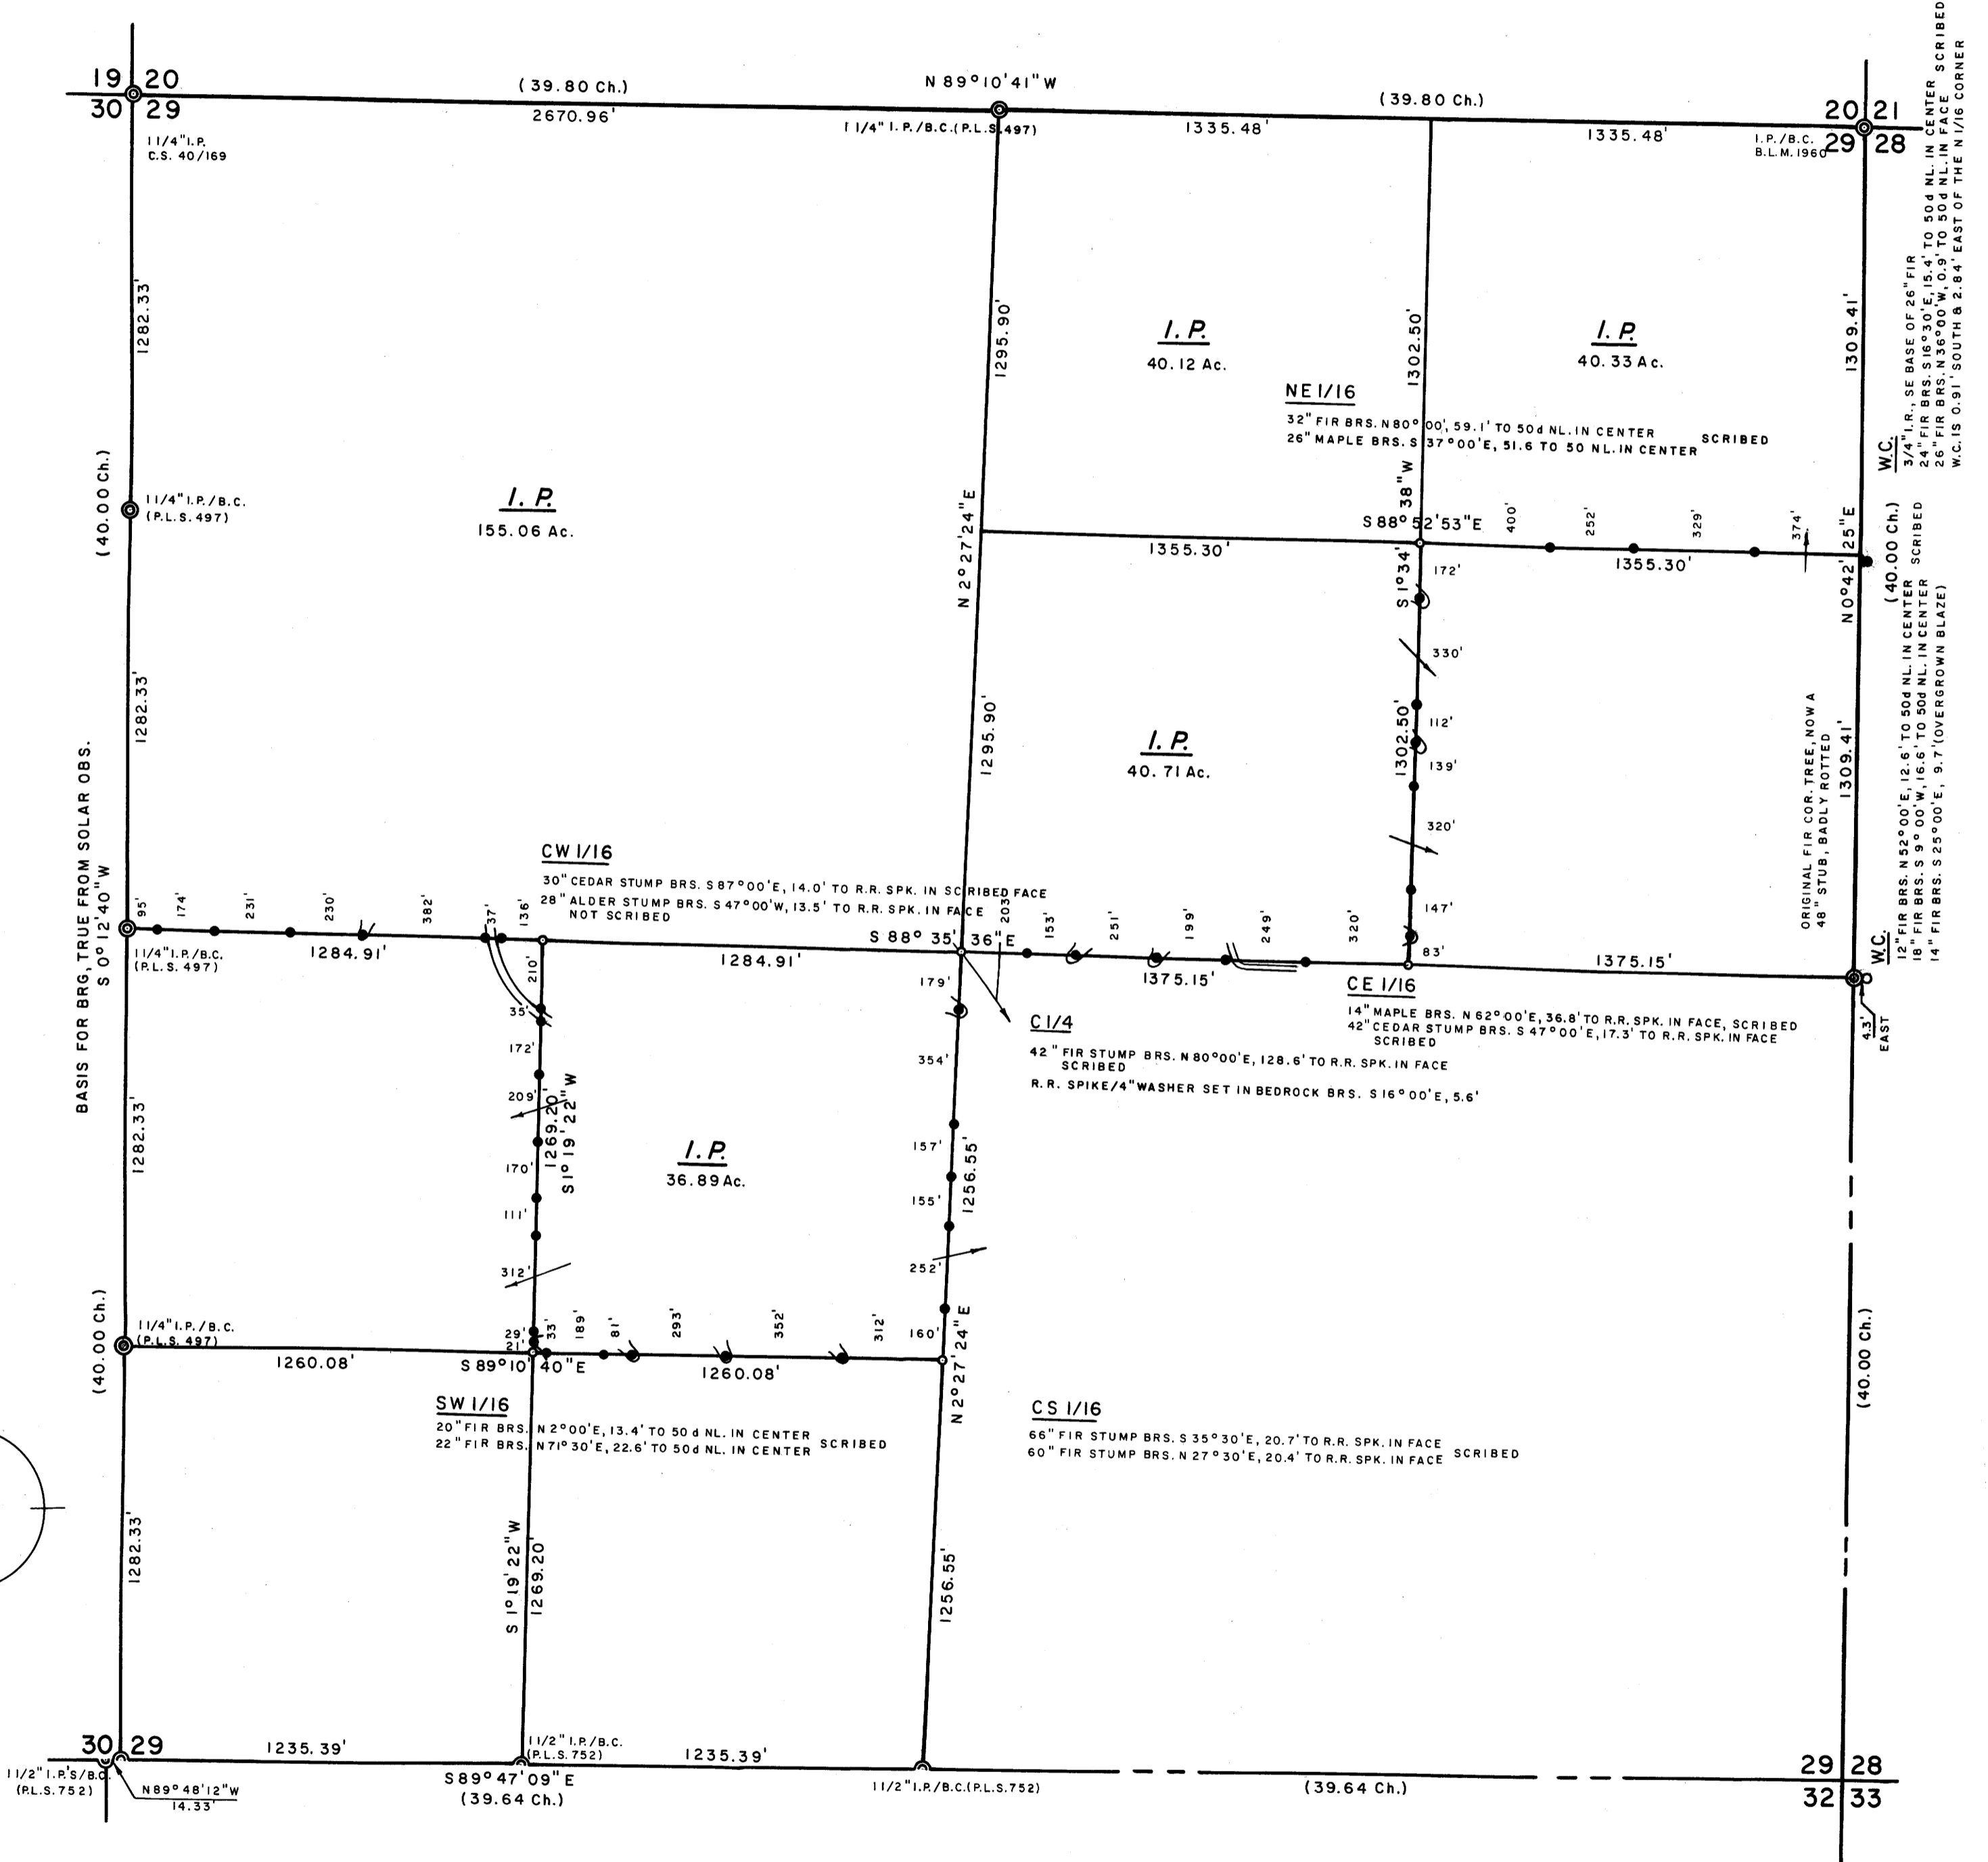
19 20
30 29

(39.80 Ch.)
N 89°10'41"W
(39.80 Ch.)
2670.96'
1335.48'
1335.48'
20 21
29 28

11/4" I.P.
C.S. 40/169

11/4" I.P./B.C.(P.L.S. 497)

I.P./B.C.
B.L.M. 1960

W.C.
3/4" I.R., SE BASE OF 26" FIR
24" FIR BRS. S 16°30'E, 15.4' TO 50d NL. IN CENTER SCRIBED
26" FIR BRS. N 36°00'W, 0.9' TO 50d NL. IN FACE
W.C. IS 0.91' SOUTH & 2.84' EAST OF THE N 1/16 CORNER

1282.33'
1295.90'
1302.50'
1309.41'

I.P.
40.12 Ac.

I.P.
40.33 Ac.

NE 1/16
32" FIR BRS. N 80°00', 59.1' TO 50d NL. IN CENTER
26" MAPLE BRS. S 37°00'E, 51.6 TO 50 NL. IN CENTER SCRIBED

(40.00 Ch.)
11/4" I.P./B.C.
(P.L.S. 497)

I.P.
155.06 Ac.

N 2°27'24"E
S 88°52'53"E
S 1°34'38"W
400' 252' 329' 374'
1355.30'
1355.30'
172'
N 0°42'25"E
(40.00 Ch.)
SCRIBED
330'
112'
139'
320'
147'
83'

I.P.
40.71 Ac.

1295.90'
1302.50'
1309.41'

ORIGINAL FIR COR. TREE, NOW A 48" STUB, BADLY ROTTED

BASIS FOR BRG, TRUE FROM SOLAR OBS.
S 0°12'40"W
1282.33'

CW 1/16
30" CEDAR STUMP BRS. S 87°00'E, 14.0' TO R.R. SPK. IN SCRIBED FACE
28" ALDER STUMP BRS. S 47°00'W, 13.5' TO R.R. SPK. IN FACE NOT SCRIBED

95' 174' 231' 230' 382' 37' 136' 203' 153' 251' 199' 249' 320'
11/4" I.P./B.C.
(P.L.S. 497)
1284.91'
1284.91'
S 88° 35' 36"E
1375.15'
1375.15'
210'
179'

CE 1/16
14" MAPLE BRS. N 62°00'E, 36.8' TO R.R. SPK. IN FACE, SCRIBED
42" CEDAR STUMP BRS. S 47°00'E, 17.3' TO R.R. SPK. IN FACE SCRIBED

W.C.
12" FIR BRS. N 52°00'E, 12.6' TO 50d NL. IN CENTER
18" FIR BRS. S 9°00'W, 16.6' TO 50d NL. IN CENTER
14" FIR BRS. S 25°00'E, 9.7' (OVERGROWN BLAZE)
4.3' EAST

35'
172'
C 1/4
42" FIR STUMP BRS. N 80°00'E, 128.6' TO R.R. SPK. IN FACE SCRIBED
R.R. SPIKE/4" WASHER SET IN BEDROCK BRS. S 16°00'E, 5.6'
354'
209'
1269.20'
S 1°19'22"W
170'
I.P.
36.89 Ac.
157'
1256.55'
155'
111'
312'
252'
1282.33'

(40.00 Ch.)
11/4" I.P./B.C.
(P.L.S. 497)
29' 33' 189' 81' 293' 352' 312' 160'
21'
1260.08'
S 89°10'40"E
1260.08'
N 2°27'24"E

SW 1/16
20" FIR BRS. N 2°00'E, 13.4' TO 50d NL. IN CENTER
22" FIR BRS. N 71°30'E, 22.6' TO 50d NL. IN CENTER SCRIBED

CS 1/16
66" FIR STUMP BRS. S 35°30'E, 20.7' TO R.R. SPK. IN FACE
60" FIR STUMP BRS. N 27°30'E, 20.4' TO R.R. SPK. IN FACE SCRIBED

(40.00 Ch.)
1282.33'
S 1°19'22"W
1269.20'
1256.55'

30 29
1235.39'
11/2" I.P./B.C.
(P.L.S. 752)
1235.39'
11/2" I.P.'S/B.C.
(P.L.S. 752)
N 89°48'12"W
14.33'
S 89°47'09"E
(39.64 Ch.)
11/2" I.P./B.C.(P.L.S. 752)
(39.64 Ch.)
29 28
32 33